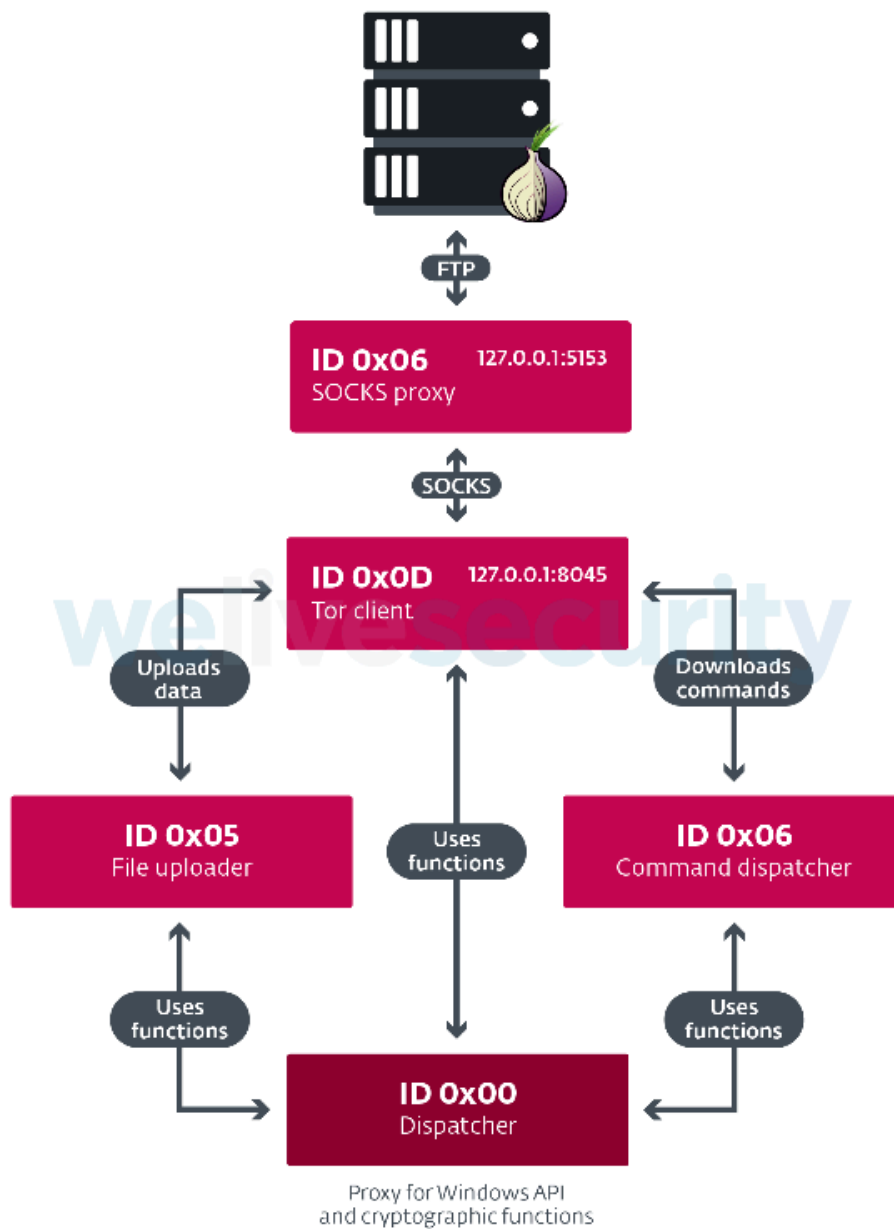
FTP

ID 0x06 127.0.0.1:5153
SOCKS proxy

SOCKS

ID 0x0D 127.0.0.1:8045
Tor client

welivesecurity

Uploads data

Downloads commands

ID 0x05
File uploader

Uses functions

ID 0x06
Command dispatcher

Uses functions

Uses functions

ID 0x00
Dispatcher

Proxy for Windows API and cryptographic functions